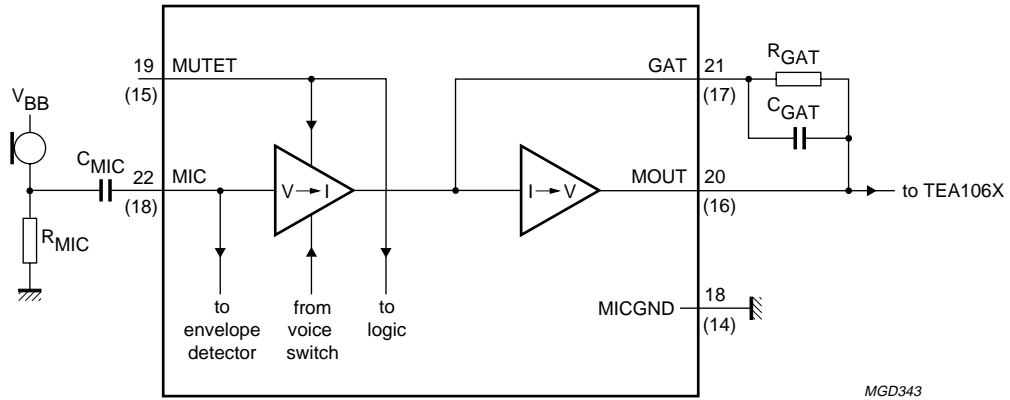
$V_{BB}$

$C_{MIC}$

$R_{MIC}$

19 MUTET
(15)

22 MIC
(18)

V → I

to envelope detector

from voice switch

to logic

GAT 21
(17)

I → V

MOUT 20
(16)

MICGND 18
(14)

$R_{GAT}$

$C_{GAT}$

to TEA106X

MGD343